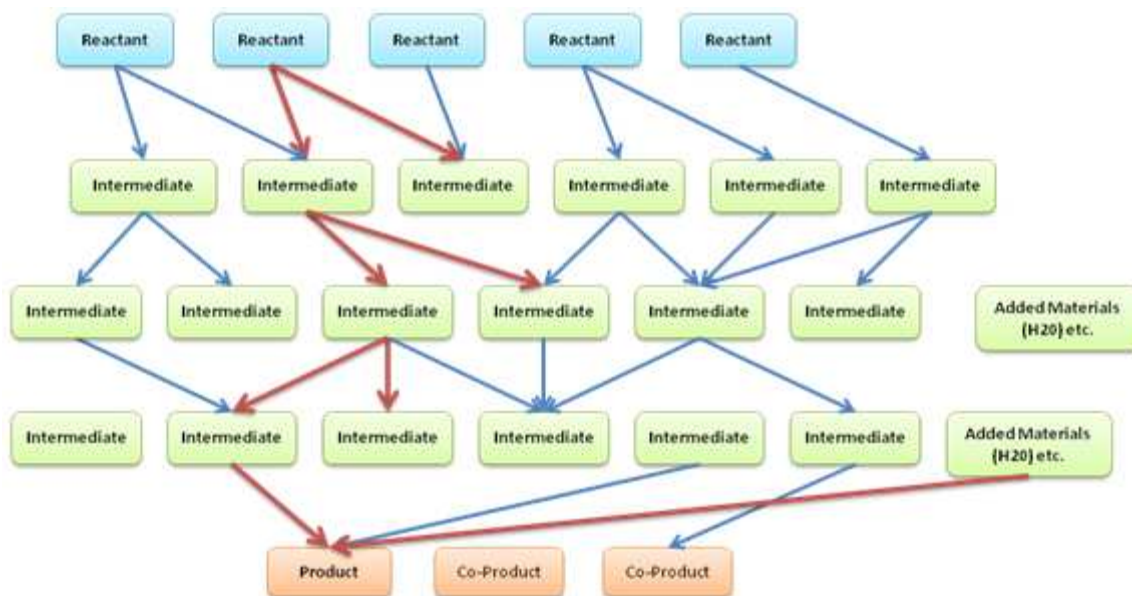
Reactant
Reactant
Reactant
Reactant
Reactant

Intermediate
Intermediate
Intermediate
Intermediate
Intermediate
Intermediate

Intermediate
Intermediate
Intermediate
Intermediate
Intermediate
Intermediate
Added Materials (H20) etc.

Intermediate
Intermediate
Intermediate
Intermediate
Intermediate
Intermediate
Added Materials (H20) etc.

Product
Co-Product
Co-Product